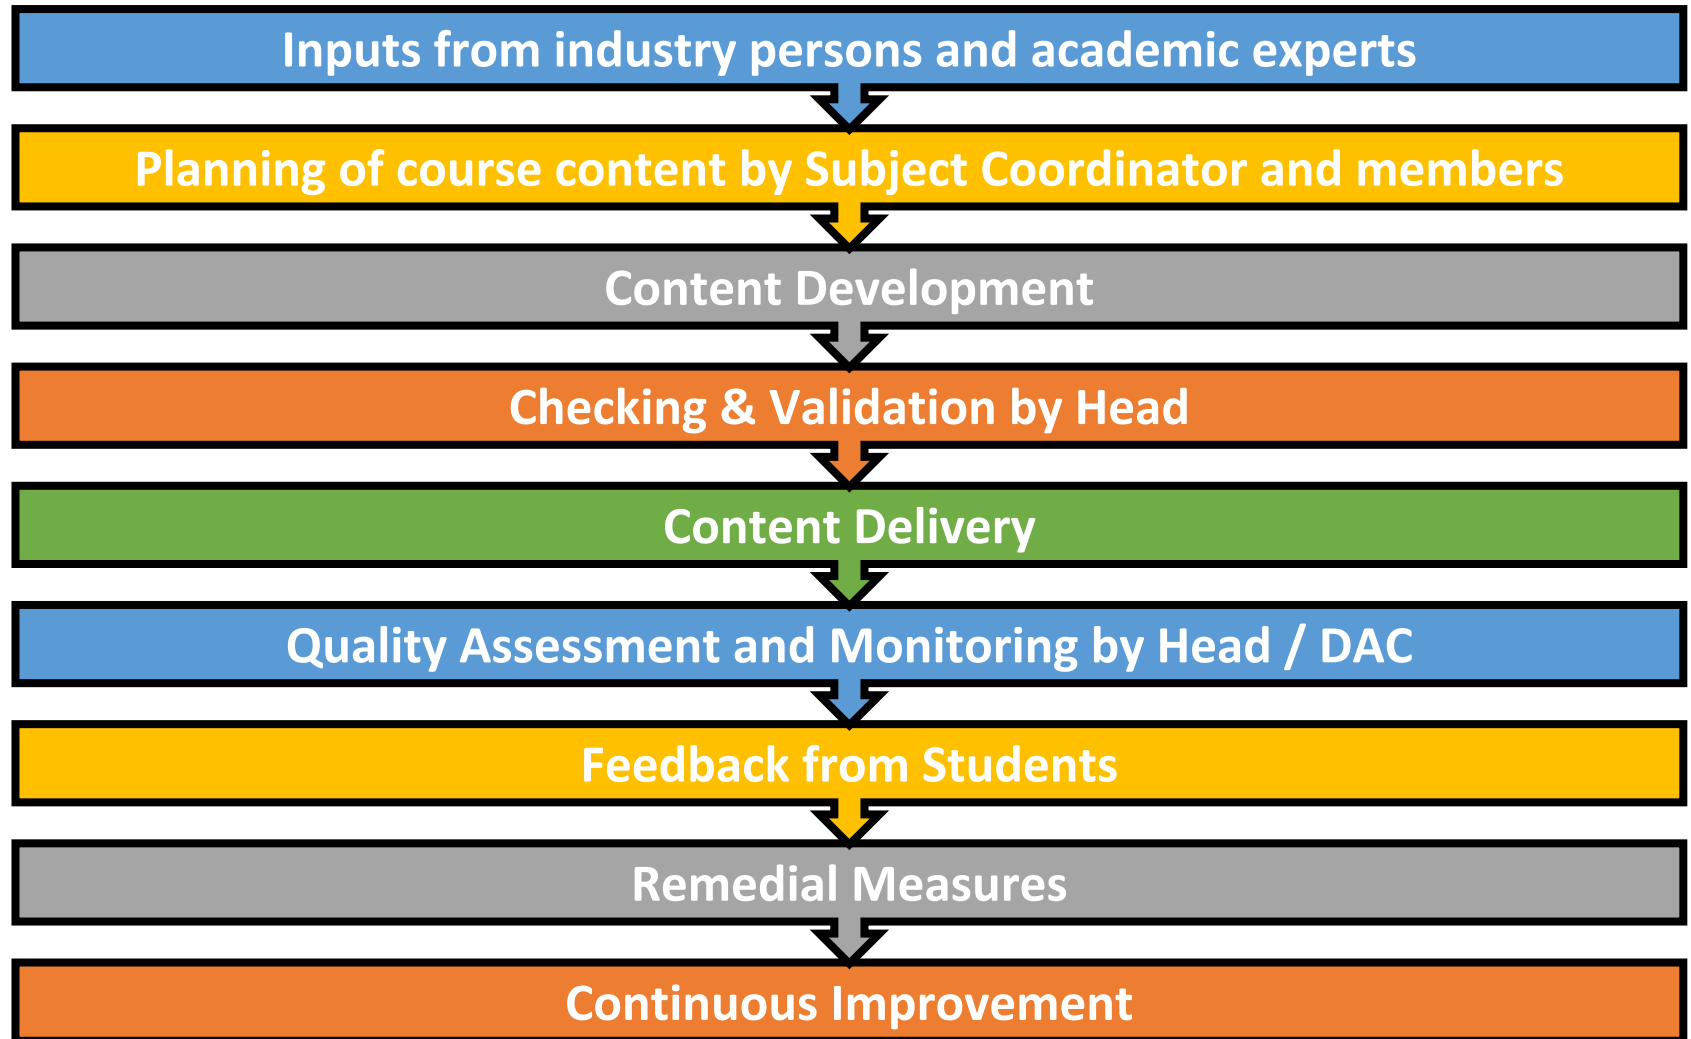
Inputs from industry persons and academic experts

Planning of course content by Subject Coordinator and members

Content Development

Checking & Validation by Head

Content Delivery

Quality Assessment and Monitoring by Head / DAC

Feedback from Students

Remedial Measures

Continuous Improvement